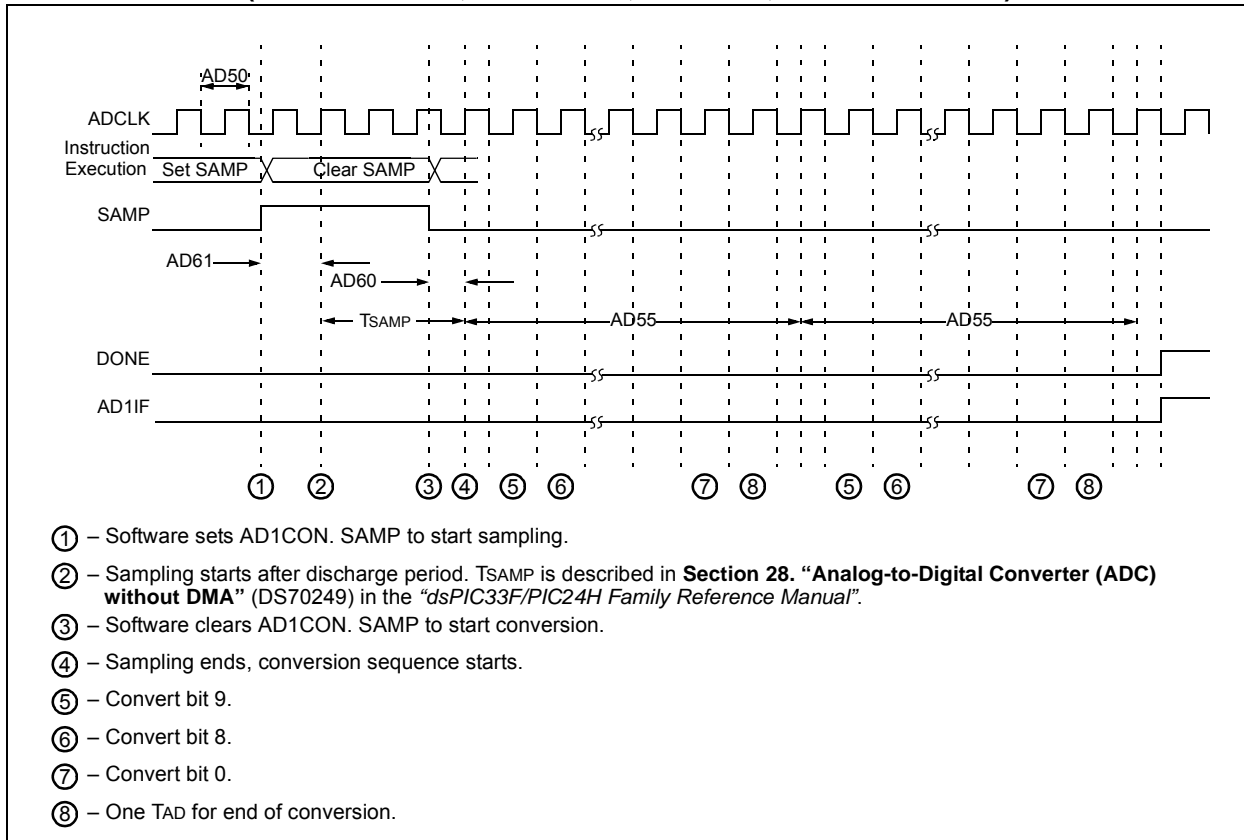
AD50

ADCLK

Instruction Execution Set SAMP Clear SAMP

SAMP

AD61

AD60

TSAMP

AD55

AD55

DONE

AD1IF

① ② ③ ④ ⑤ ⑥ ⑦ ⑧ ⑤ ⑥ ⑦ ⑧

① – Software sets AD1CON. SAMP to start sampling.

② – Sampling starts after discharge period. TSAMP is described in **Section 28. "Analog-to-Digital Converter (ADC) without DMA"** (DS70249) in the *"dsPIC33F/PIC24H Family Reference Manual"*.

③ – Software clears AD1CON. SAMP to start conversion.

④ – Sampling ends, conversion sequence starts.

⑤ – Convert bit 9.

⑥ – Convert bit 8.

⑦ – Convert bit 0.

⑧ – One TAD for end of conversion.